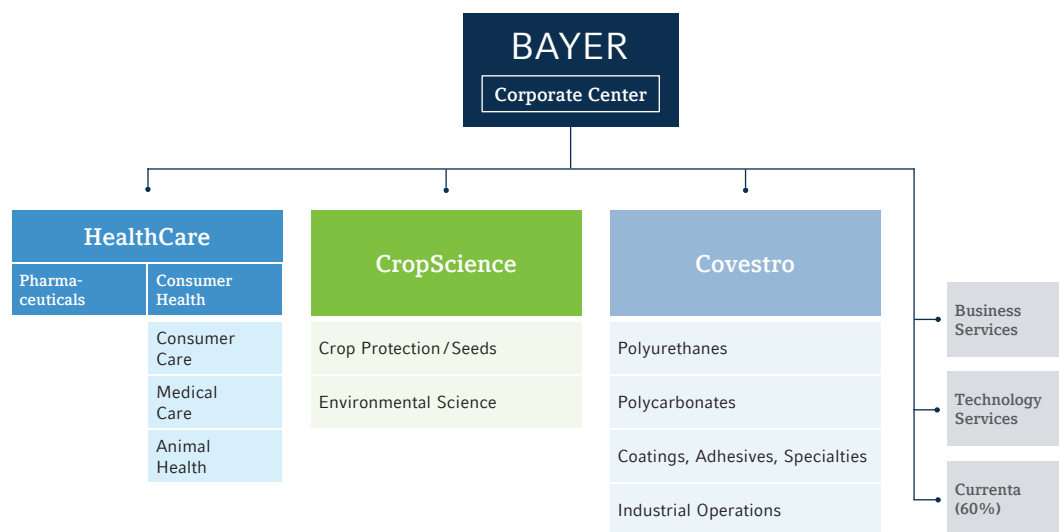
BAYER
Corporate Center

HealthCare
Pharmaceuticals
Consumer Health
Consumer Care
Medical Care
Animal Health

CropScience
Crop Protection / Seeds
Environmental Science

Covestro
Polyurethanes
Polycarbonates
Coatings, Adhesives, Specialties
Industrial Operations

Business Services
Technology Services
Currenta (60%)